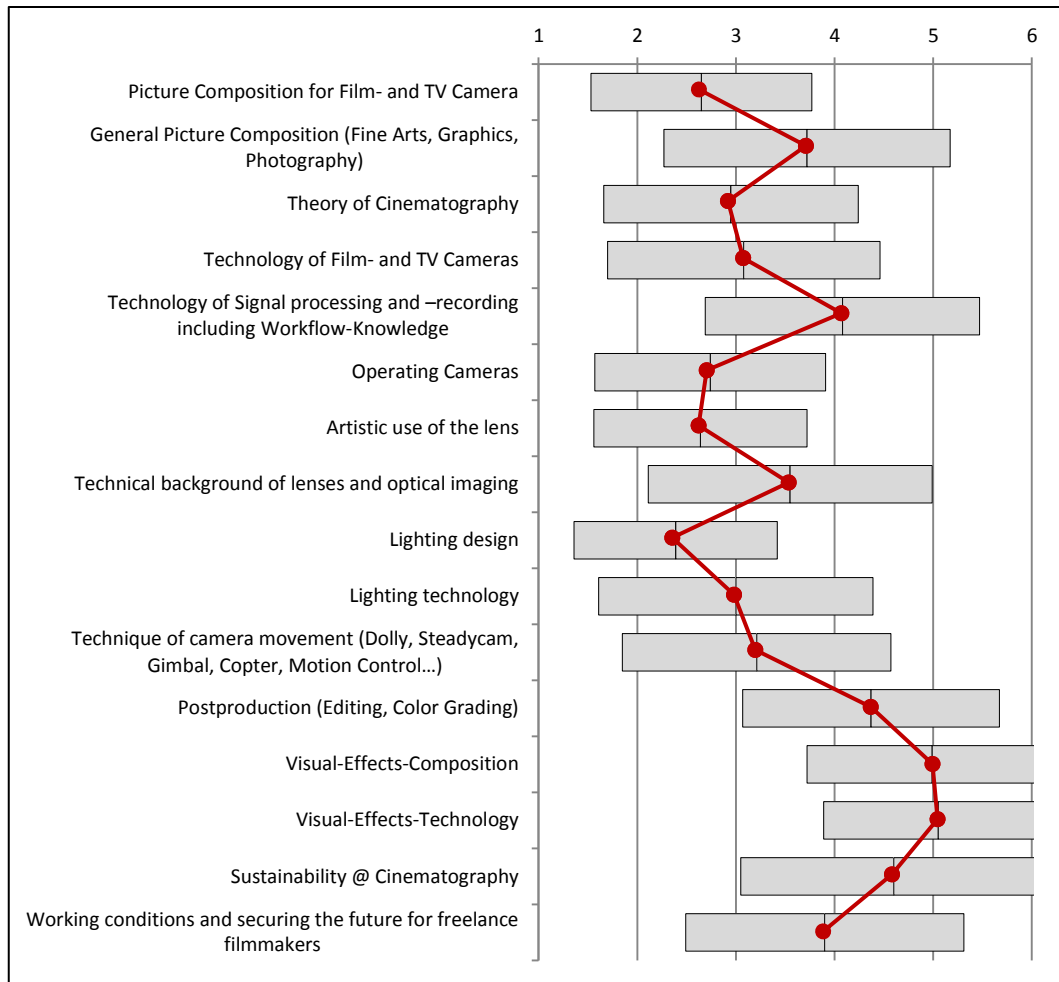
1 2 3 4 5 6

Picture Composition for Film- and TV Camera

General Picture Composition (Fine Arts, Graphics, Photography)

Theory of Cinematography

Technology of Film- and TV Cameras

Technology of Signal processing and –recording including Workflow-Knowledge

Operating Cameras

Artistic use of the lens

Technical background of lenses and optical imaging

Lighting design

Lighting technology

Technique of camera movement (Dolly, Steadycam, Gimbal, Copter, Motion Control…)

Postproduction (Editing, Color Grading)

Visual-Effects-Composition

Visual-Effects-Technology

Sustainability @ Cinematography

Working conditions and securing the future for freelance filmmakers